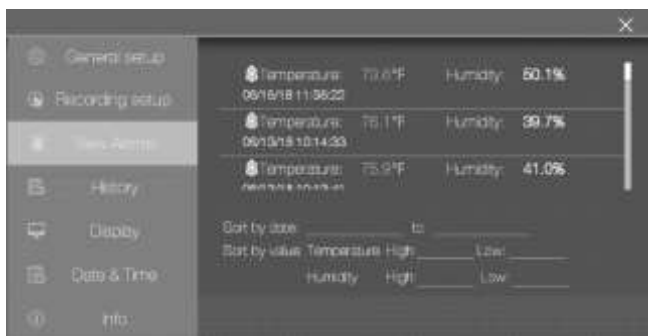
General setup
Recording setup
View Alarms
History
Display
Date & Time
Info

Temperature: 73.6°F Humidity: 50.1%
09/16/18 11:36:22
Temperature: 76.1°F Humidity: 39.7%
09/13/18 10:14:33
Temperature: 75.9°F Humidity: 41.0%
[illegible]

Sort by date: ________ to ________
Sort by value: Temperature High ______ Low ______
Humidity High ______ Low ______